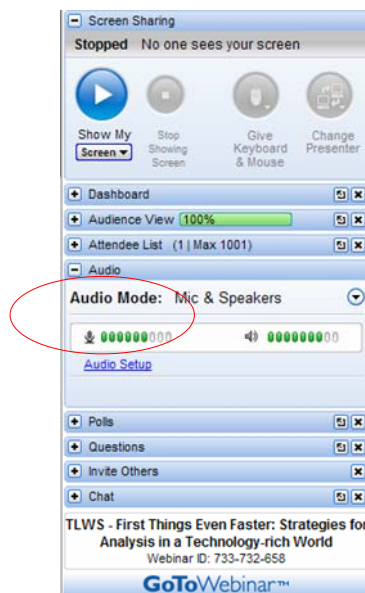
Screen Sharing

Stopped No one sees your screen

Show My Screen

Stop Showing Screen

Give Keyboard & Mouse

Change Presenter

Dashboard

Audience View 100%

Attendee List (1 | Max 1001)

Audio

Audio Mode: Mic & Speakers

Audio Setup

Polls

Questions

Invite Others

Chat

TLWS - First Things Even Faster: Strategies for Analysis in a Technology-rich World

Webinar ID: 733-732-658

GoToWebinar™